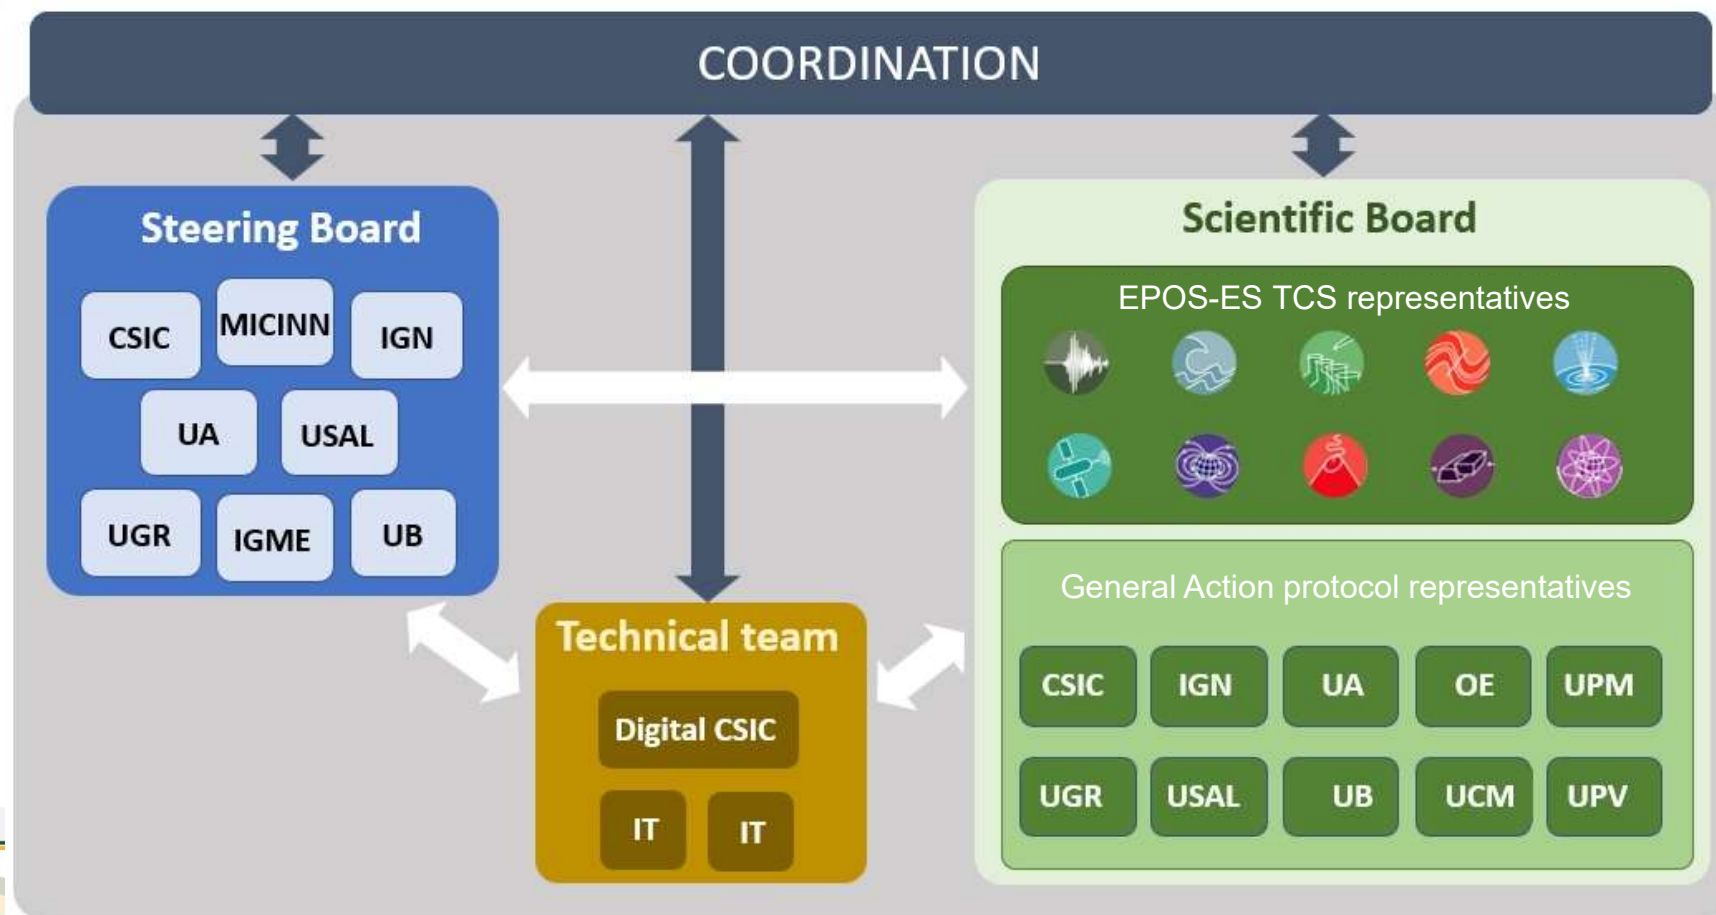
COORDINATION

Steering Board

CSIC MICINN IGN

UA USAL

UGR IGME UB

Scientific Board

EPOS-ES TCS representatives

General Action protocol representatives

| CSIC | IGN | UA | OE | UPM |
|---|---|---|---|---|
| UGR | USAL | UB | UCM | UPV |

Technical team

Digital CSIC

IT IT